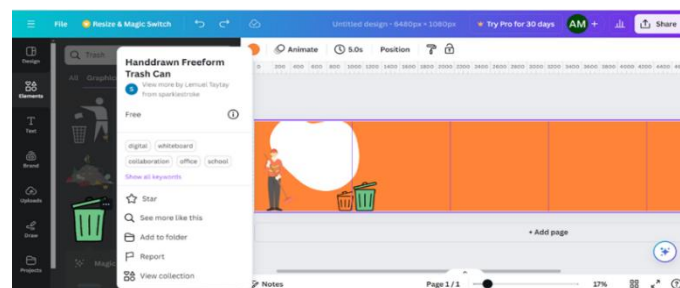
File Resize & Magic Switch Untitled design - 6480px × 1080px Try Pro for 30 days AM + Share

Design
Elements
Text
Brand
Uploads
Draw
Projects

Trash
All Graphics

Magic

Handdrawn Freeform Trash Can
View more by Lemuel Taylay from sparklestroke

Free

digital whiteboard collaboration office school
Show all keywords

Star
See more like this
Add to folder
Report
View collection

Animate 5.0s Position

+ Add page

Notes Page 1 / 1 17%